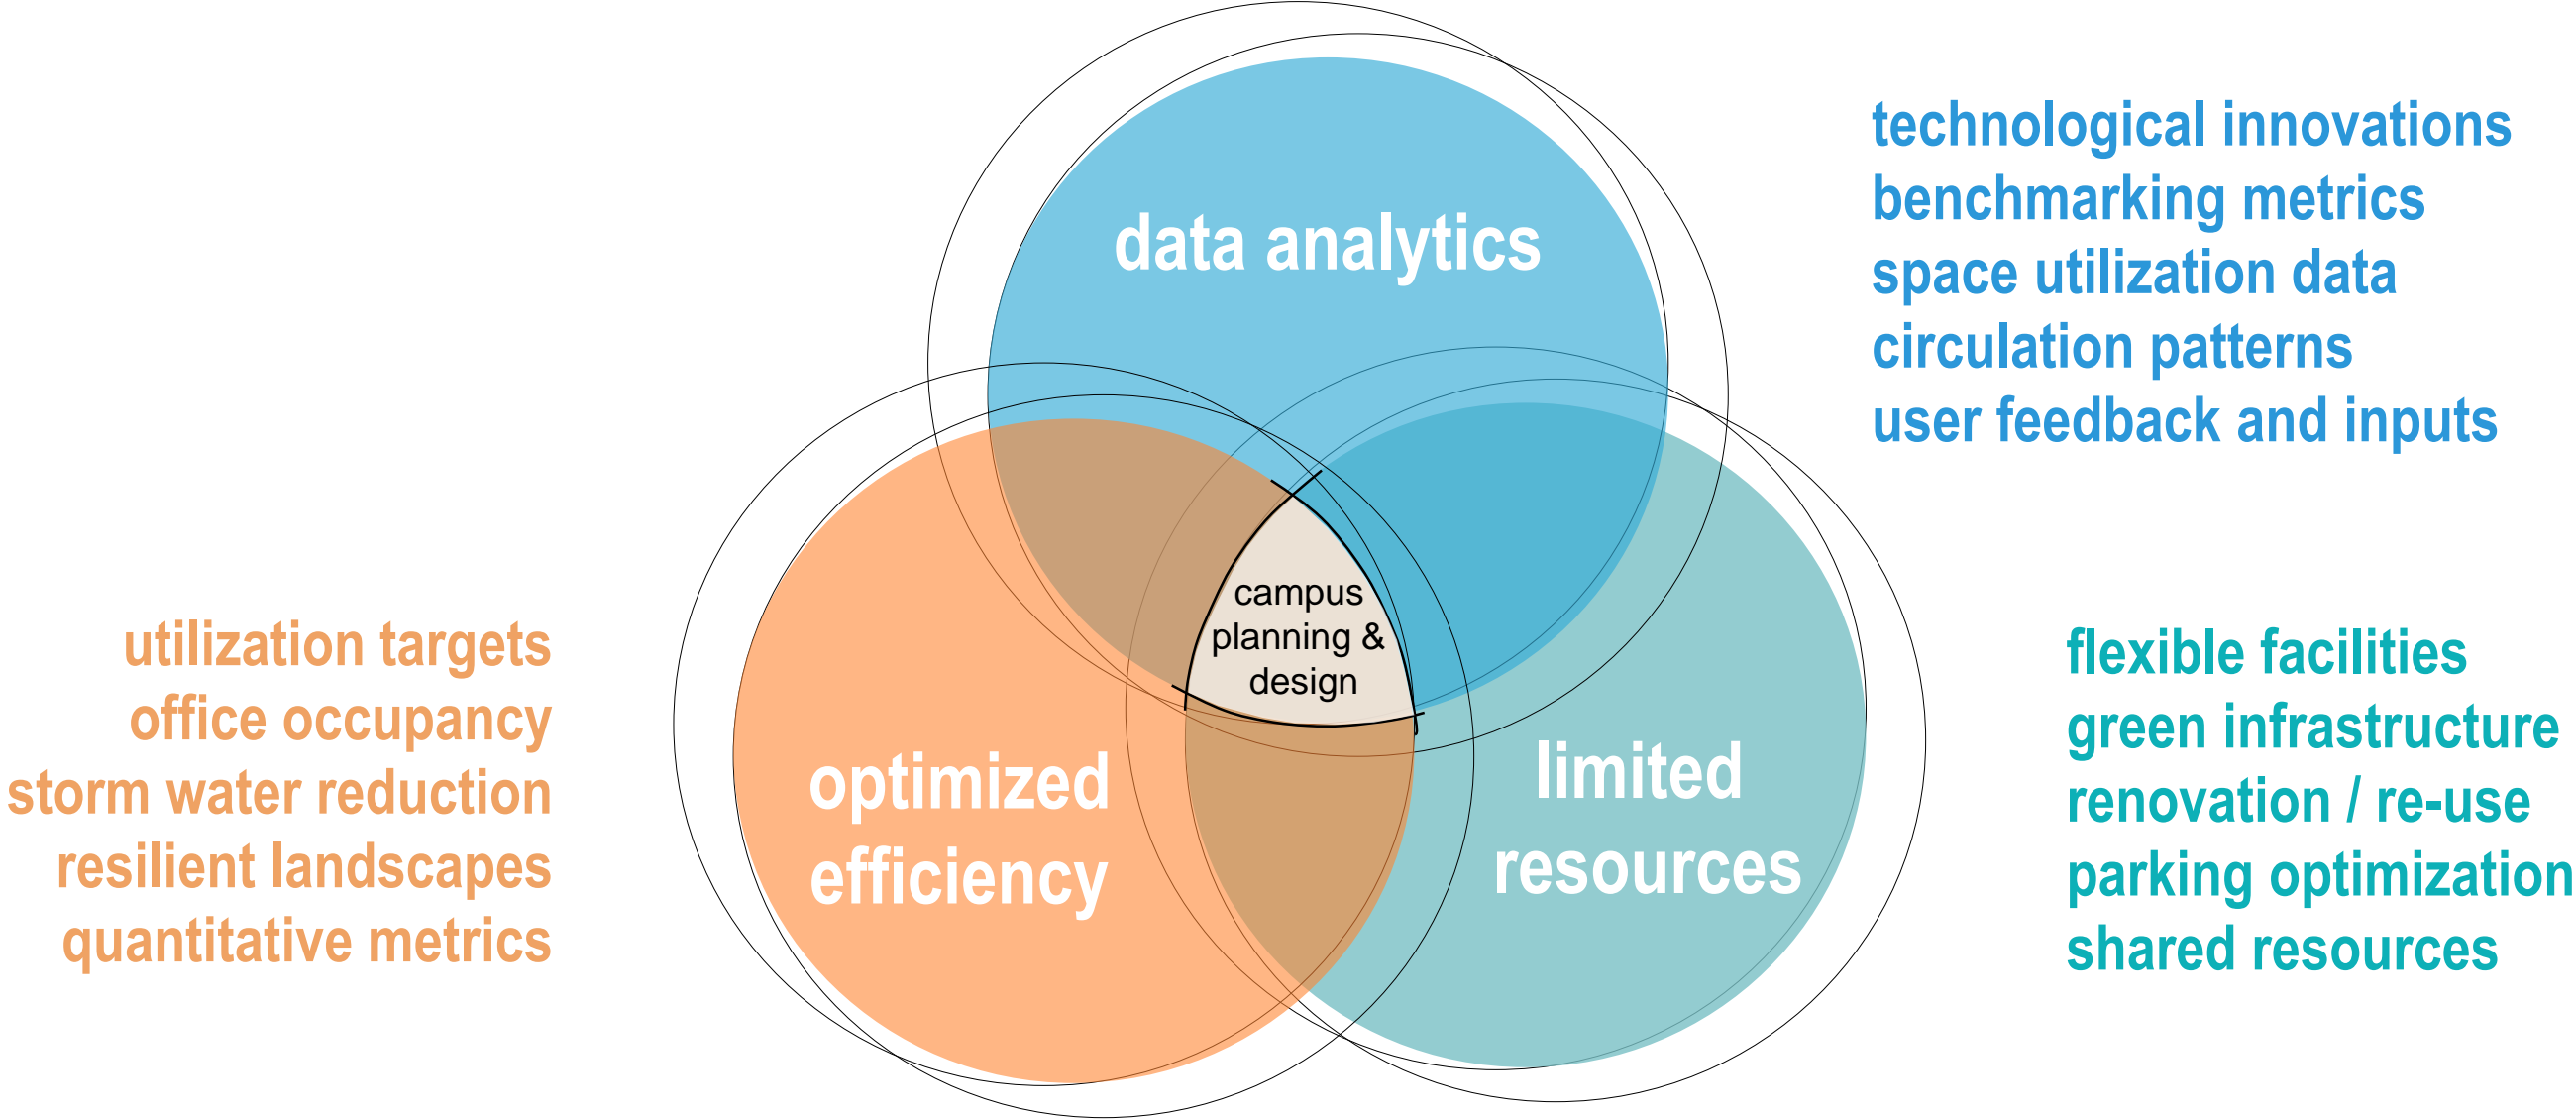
data analytics

technological innovations
benchmarking metrics
space utilization data
circulation patterns
user feedback and inputs

campus planning & design

utilization targets
office occupancy
storm water reduction
resilient landscapes
quantitative metrics

optimized efficiency

limited resources

flexible facilities
green infrastructure
renovation / re-use
parking optimization
shared resources